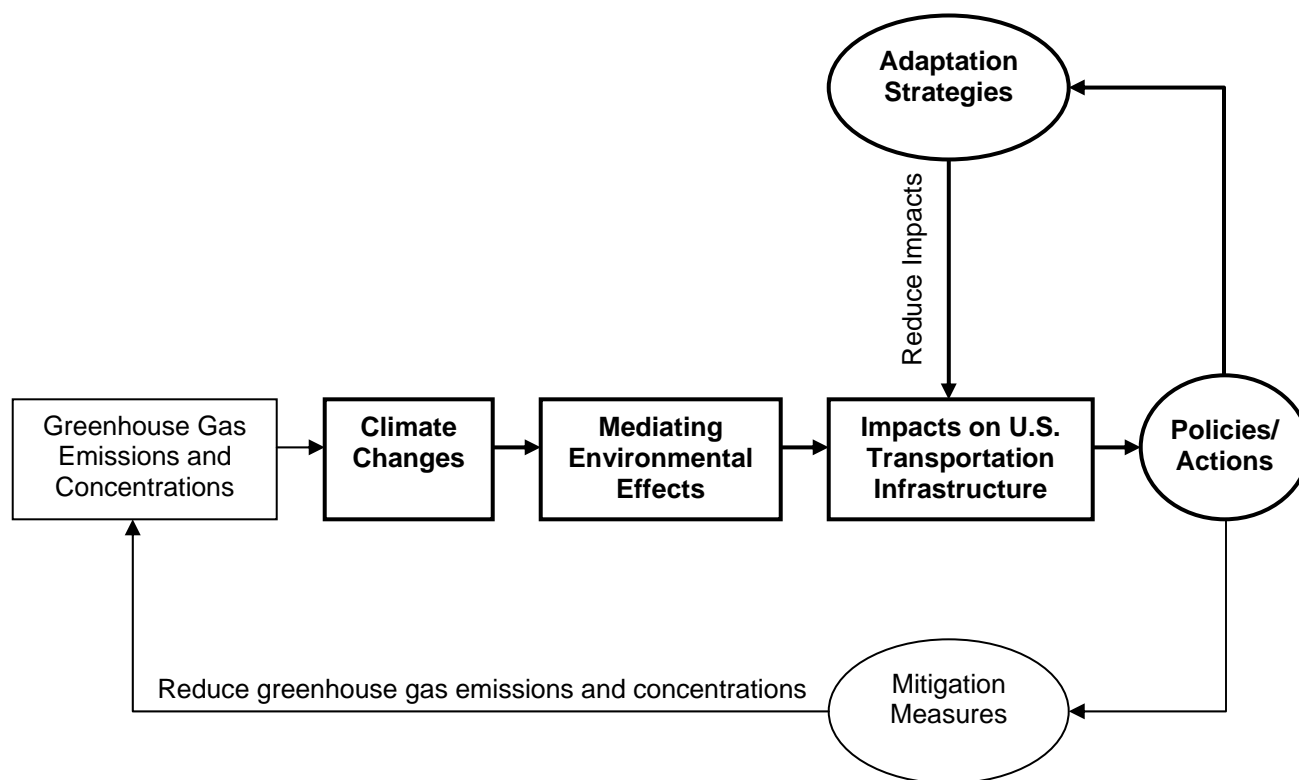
Adaptation Strategies

Reduce Impacts

Greenhouse Gas Emissions and Concentrations

Climate Changes

Mediating Environmental Effects

Impacts on U.S. Transportation Infrastructure

Policies/ Actions

Reduce greenhouse gas emissions and concentrations

Mitigation Measures